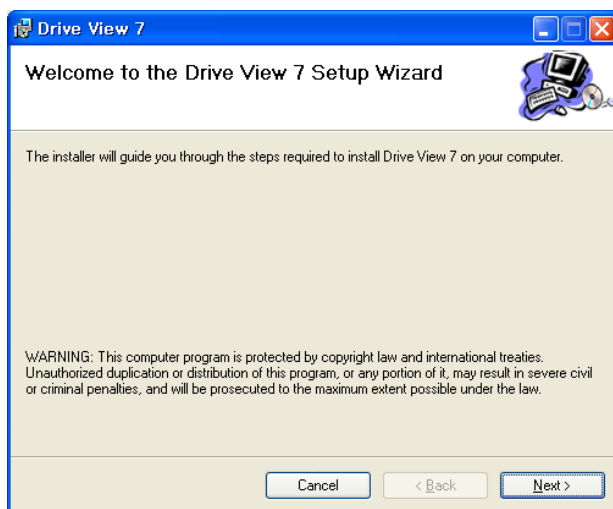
Drive View 7

Welcome to the Drive View 7 Setup Wizard

The installer will guide you through the steps required to install Drive View 7 on your computer.

WARNING: This computer program is protected by copyright law and international treaties. Unauthorized duplication or distribution of this program, or any portion of it, may result in severe civil or criminal penalties, and will be prosecuted to the maximum extent possible under the law.

Cancel

< Back

Next >